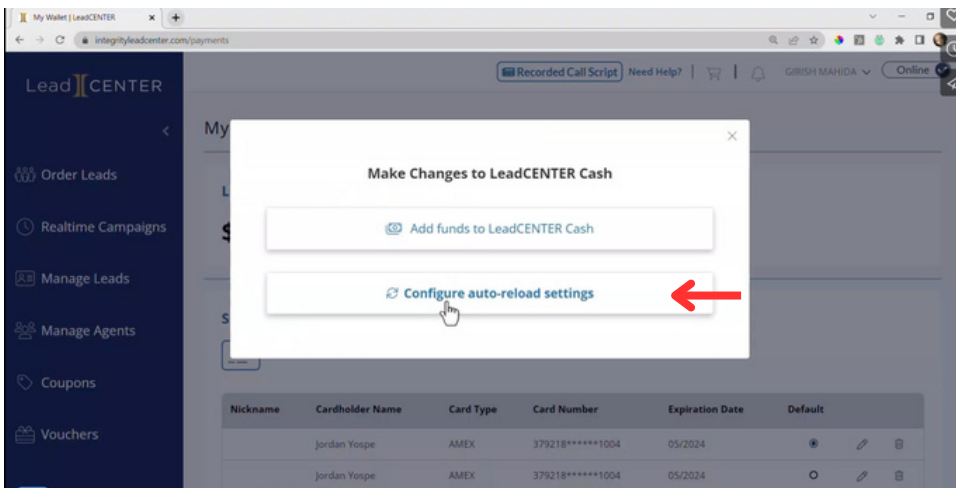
My Wallet | LeadCENTER

integrityleadcenter.com/payments

Lead CENTER

Recorded Call Script | Need Help? | GIRISH MAHIDA | Online

My

Order Leads

Realtime Campaigns

Manage Leads

Manage Agents

Coupons

Vouchers

Make Changes to LeadCENTER Cash

Add funds to LeadCENTER Cash

Configure auto-reload settings

| Nickname | Cardholder Name | Card Type | Card Number | Expiration Date | Default |
|---|---|---|---|---|---|
| | Jordan Yospe | AMEX | 379218******1004 | 05/2024 | |
| | Jordan Yospe | AMEX | 379218******1004 | 05/2024 | |